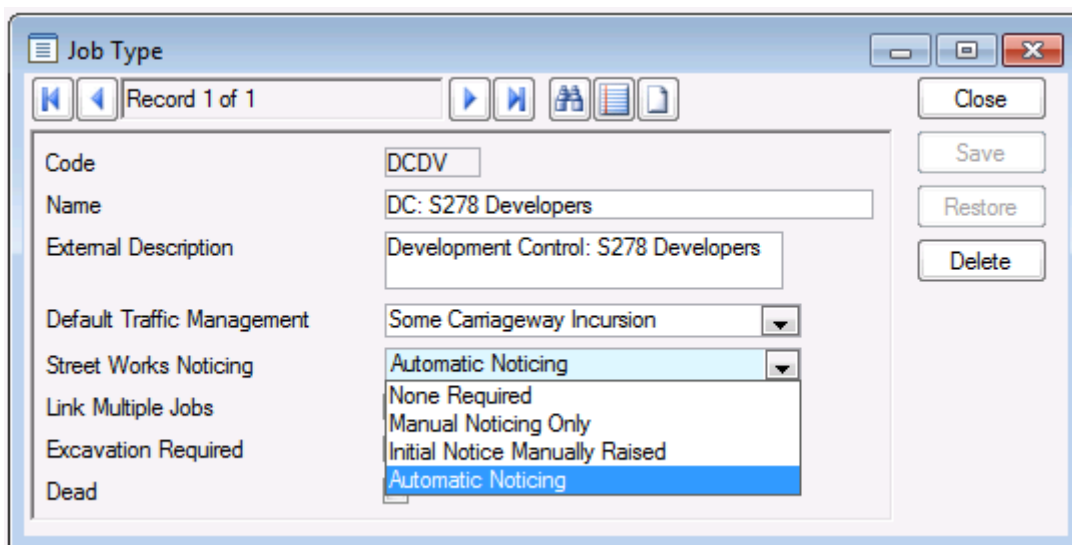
Job Type

Record 1 of 1

Close

Save

Restore

Delete

Code DCDV

Name DC: S278 Developers

External Description Development Control: S278 Developers

Default Traffic Management Some Carriageway Incursion

Street Works Noticing Automatic Noticing

Link Multiple Jobs

Excavation Required

Dead

None Required
Manual Noticing Only
Initial Notice Manually Raised
Automatic Noticing